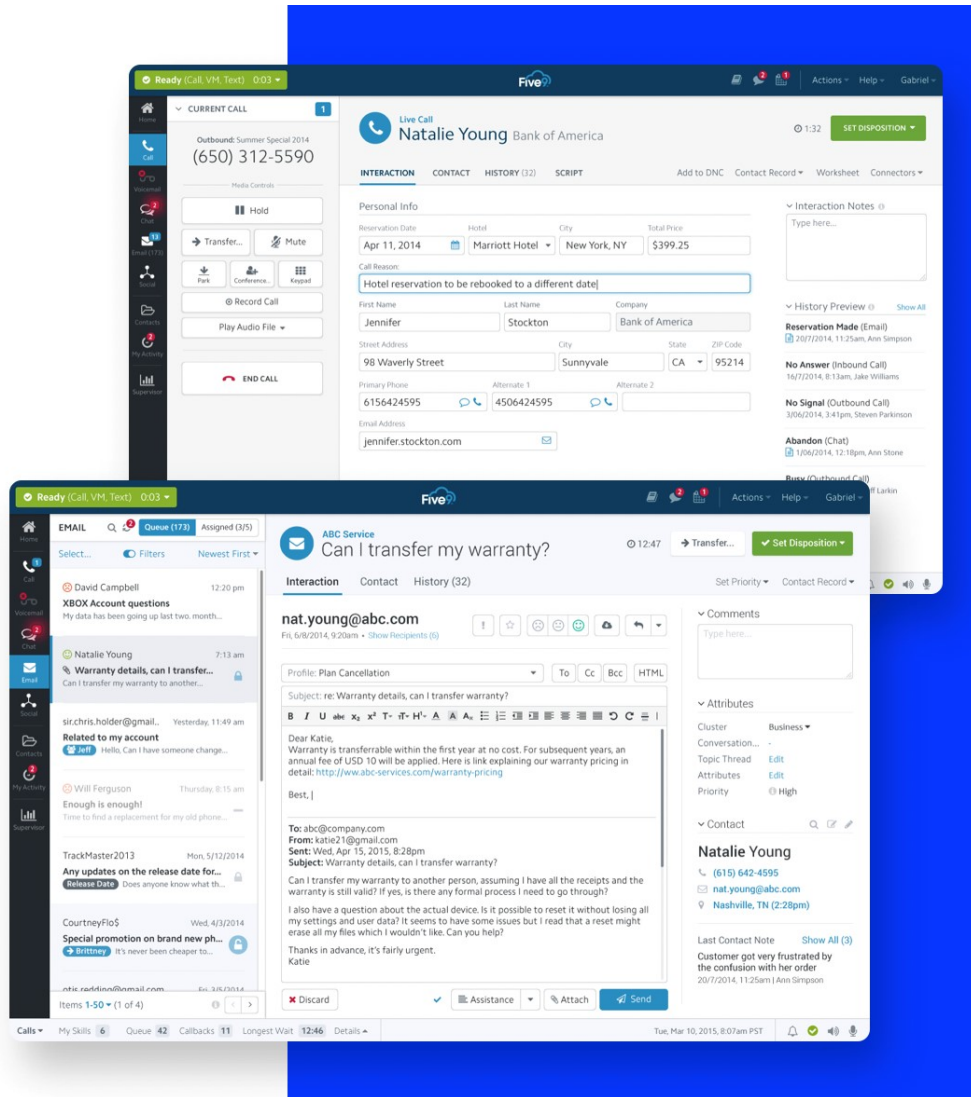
Ready (Call, VM, Text) 0:03

Five9

Actions Help Gabriel

Home
Call
Voicemail
Chat
Email (173)
Social
Contacts
My Activity
Supervisor

CURRENT CALL 1

Outbound: Summer Special 2014
(650) 312-5590

Media Controls

Hold
Transfer...
Mute
Park
Conference...
Keypad
Record Call
Play Audio File
END CALL

Live Call
Natalie Young Bank of America

1:32 SET DISPOSITION

INTERACTION CONTACT HISTORY (32) SCRIPT

Add to DNC Contact Record Worksheet Connectors

Personal Info

| Reservation Date | Hotel | City | Total Price |
|---|---|---|---|
| Apr 11, 2014 | Marriott Hotel | New York, NY | $399.25 |

Call Reason:
Hotel reservation to be rebooked to a different date

| First Name | Last Name | Company |
|---|---|---|
| Jennifer | Stockton | Bank of America |

| Street Address | City | State | ZIP Code |
|---|---|---|---|
| 98 Waverly Street | Sunnyvale | CA | 95214 |

| Primary Phone | Alternate 1 | Alternate 2 |
|---|---|---|
| 6156424595 | 4506424595 | |

Email Address
jennifer.stockton.com

Interaction Notes
Type here...

History Preview Show All
Reservation Made (Email)
20/7/2014, 11:25am, Ann Simpson
No Answer (Inbound Call)
16/7/2014, 3:15pm, Jake Williams
No Signal (Outbound Call)
3/06/2014, 3:41pm, Steven Parkinson
Abandon (Chat)
1/06/2014, 12:18pm, Ann Stone
Busy (Outbound Call)
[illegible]ff Larkin

Ready (Call, VM, Text) 0:03

Five9

Actions Help Gabriel

Home
Call
Voicemail
Chat
Email
Social
Contacts
My Activity
Supervisor

EMAIL Queue (173) Assigned (3/5)
Select... Filters Newest First

David Campbell 12:20 pm
XBOX Account questions
My data has being going up last two. month...

Natalie Young 7:13 am
Warranty details, can I transfer...
Can I transfer my warranty to another...

sir.chris.holder@gmail.. Yesterday, 11:49 am
Jeff Hello, Can I have someone change...

Will Ferguson Thursday, 8:15 am
Enough is enough!
Time to find a replacement for my old phone...

TrackMaster2013 Mon, 5/12/2014
Any updates on the release date for...
Release Date Does anyone know what th...

CourtneyFlo$ Wed, 4/3/2014
Special promotion on brand new ph...
Brittney It's never been cheaper to...

otis.redding@gmail.com Fri, 3/5/2014

Items 1-50 (1 of 4)

ABC Service
Can I transfer my warranty?

12:47 Transfer... Set Disposition

Interaction Contact History (32)
Set Priority Contact Record

nat.young@abc.com
Fri, 6/8/2014, 9:20am • Show Recipients (6)

Profile: Plan Cancellation
To Cc Bcc HTML
Subject: re: Warranty details, can I transfer warranty?

Dear Katie,
Warranty is transferrable within the first year at no cost. For subsequent years, an annual fee of USD 10 will be applied. Here is link explaining our warranty pricing in detail: http://ww.abc-services.com/warranty-pricing

Best, |

To: abc@company.com
From: katie21@gmail.com
Sent: Wed, Apr 15, 2015, 8:28pm
Subject: Warranty details, can I transfer warranty?

Can I transfer my warranty to another person, assuming I have all the receipts and the warranty is still valid? If yes, is there any formal process I need to go through?

I also have a question about the actual device. Is it possible to reset it without losing all my settings and user data? It seems to have some issues but I read that a reset might erase all my files which I wouldn't like. Can you help?

Thanks in advance, it's fairly urgent.
Katie

Discard Assistance Attach Send

Comments
Type here...

Attributes
Cluster Business
Conversation... -
Topic Thread Edit
Attributes Edit
Priority High

Contact
Natalie Young
(615) 642-4595
nat.young@abc.com
Nashville, TN (2:28pm)

Last Contact Note Show All (3)
Customer got very frustrated by the confusion with her order
20/7/2014, 11:25am | Ann Simpson

Calls My Skills 6 Queue 42 Callbacks 11 Longest Wait 12:46 Details
Tue, Mar 10, 2015, 8:07am PST